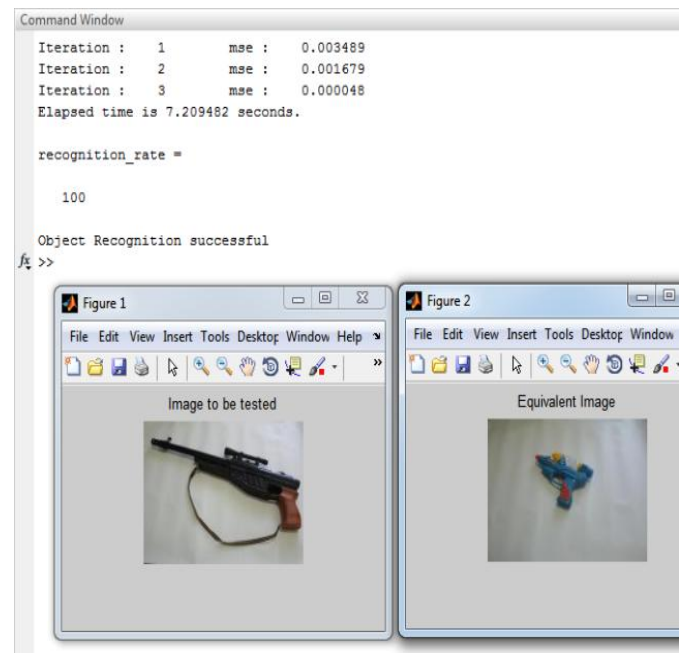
Command Window

Iteration : 1 mse : 0.003489
Iteration : 2 mse : 0.001679
Iteration : 3 mse : 0.000048
Elapsed time is 7.209482 seconds.

recognition_rate =

100

Object Recognition successful
$f_x$ >>

Figure 1

File Edit View Insert Tools Desktop Window Help

Image to be tested

Figure 2

File Edit View Insert Tools Desktop Window

Equivalent Image